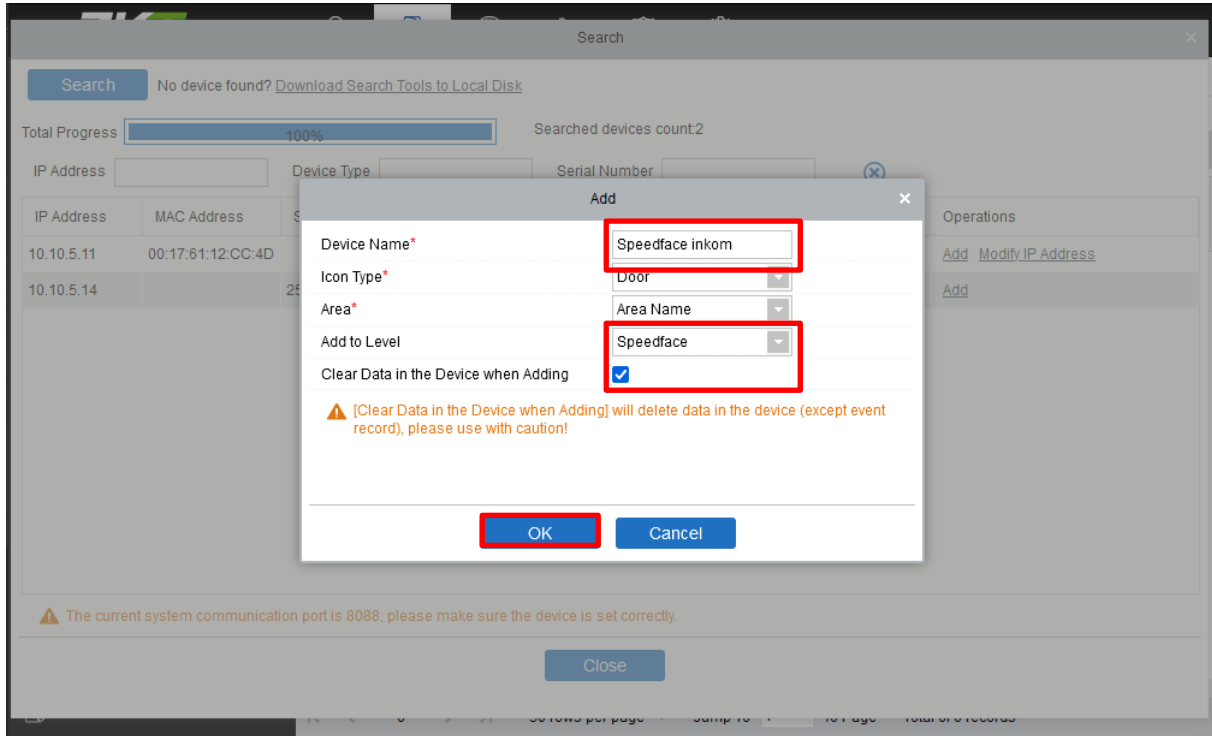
Search

Search No device found? Download Search Tools to Local Disk

Total Progress 100%

Searched devices count:2

IP Address Device Type Serial Number

| IP Address | MAC Address | S | Operations |
|---|---|---|---|
| 10.10.5.11 | 00:17:61:12:CC:4D | | Add Modify IP Address |
| 10.10.5.14 | | 25 | Add |

Add

Device Name* Speedface inkom

Icon Type* Door

Area* Area Name

Add to Level Speedface

Clear Data in the Device when Adding

[Clear Data in the Device when Adding] will delete data in the device (except event record), please use with caution!

OK Cancel

The current system communication port is 8088, please make sure the device is set correctly.

Close